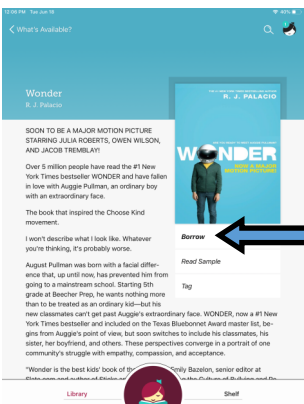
12:06 PM Tue Jun 16
43%
What's Available?

Wonder
R. J. Palacio

R. J. PALACIO
WONDER
NOW A MAJOR MOTION PICTURE!

SOON TO BE A MAJOR MOTION PICTURE STARRING JULIA ROBERTS, OWEN WILSON, AND JACOB TREMBLAY!

Over 5 million people have read the #1 New York Times bestseller WONDER and have fallen in love with Auggie Pullman, an ordinary boy with an extraordinary face.

The book that inspired the Choose Kind movement.

I won't describe what I look like. Whatever you're thinking, it's probably worse.

August Pullman was born with a facial difference that, up until now, has prevented him from going to a mainstream school. Starting 5th grade at Beecher Prep, he wants nothing more than to be treated as an ordinary kid—but his new classmates can't get past Auggie's extraordinary face. WONDER, now a #1 New York Times bestseller and included on the Texas Bluebonnet Award master list, begins from Auggie's point of view, but soon switches to include his classmates, his sister, her boyfriend, and others. These perspectives converge in a portrait of one community's struggle with empathy, compassion, and acceptance.

"Wonder is the best kids' book of the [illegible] Emily Bazelon, senior editor at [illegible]

Borrow
Read Sample
Tag

Library
Shelf